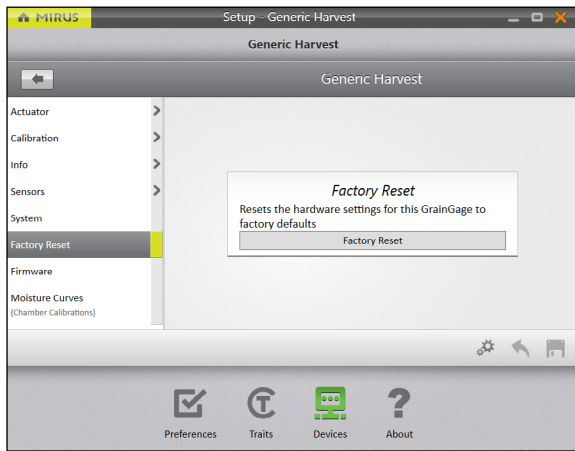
MIRUS

Setup - Generic Harvest

Generic Harvest

Generic Harvest

Actuator

Calibration

Info

Sensors

System

Factory Reset

Firmware

Moisture Curves
(Chamber Calibrations)

Factory Reset

Resets the hardware settings for this GrainGage to factory defaults

Factory Reset

Preferences

Traits

Devices

About